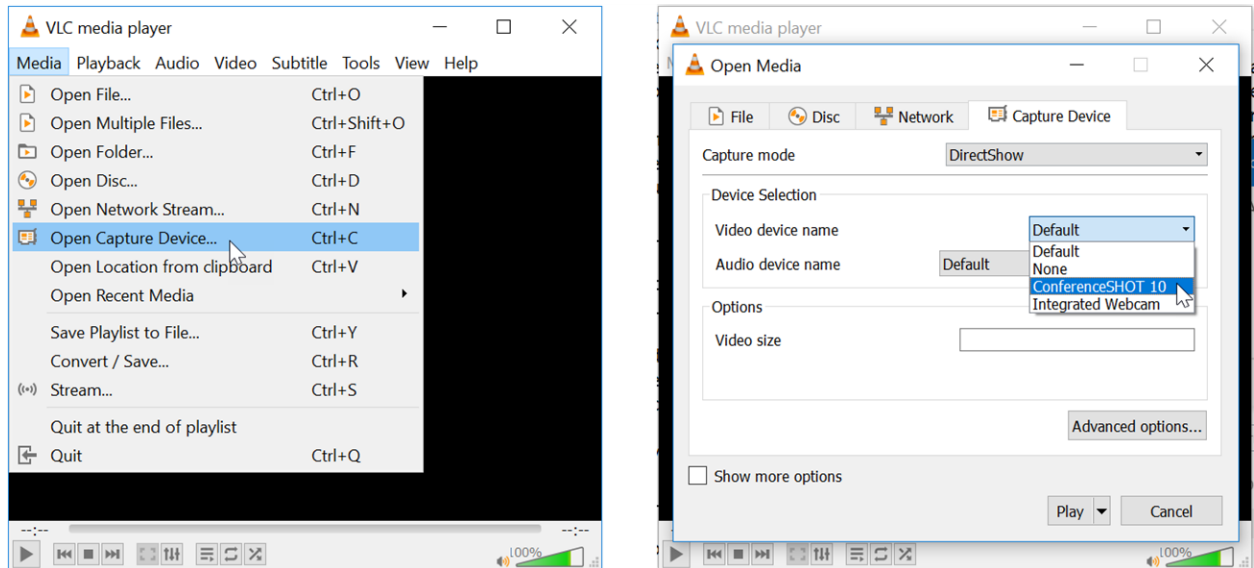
VLC media player

Media Playback Audio Video Subtitle Tools View Help

Open File... Ctrl+O
Open Multiple Files... Ctrl+Shift+O
Open Folder... Ctrl+F
Open Disc... Ctrl+D
Open Network Stream... Ctrl+N
Open Capture Device... Ctrl+C
Open Location from clipboard Ctrl+V
Open Recent Media
Save Playlist to File... Ctrl+Y
Convert / Save... Ctrl+R
Stream... Ctrl+S
Quit at the end of playlist
Quit Ctrl+Q

--:-- --:--
100%

VLC media player

Open Media

File Disc Network Capture Device

Capture mode DirectShow

Device Selection
Video device name Default
Default
None
ConferenceSHOT 10
Integrated Webcam
Audio device name Default

Options
Video size

Advanced options...

Show more options

Play Cancel

100%